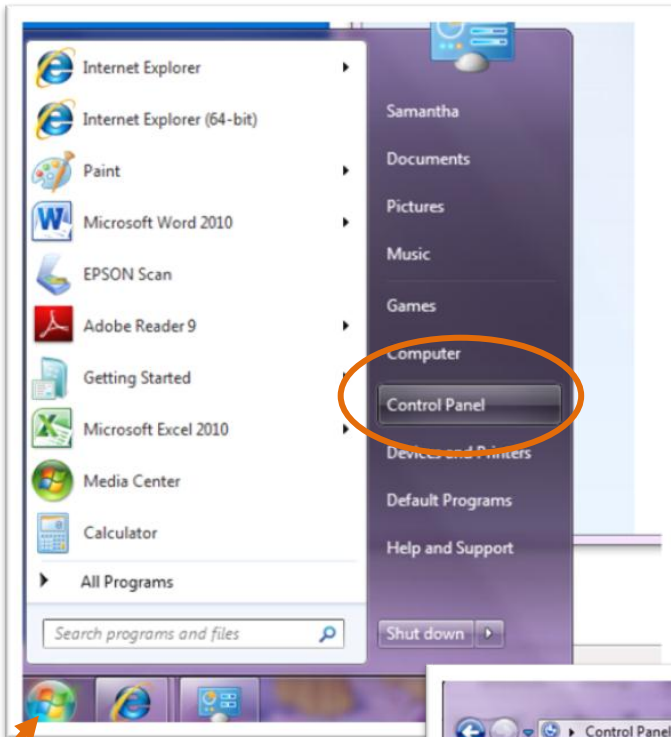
Internet Explorer
Internet Explorer (64-bit)
Paint
Microsoft Word 2010
EPSON Scan
Adobe Reader 9
Getting Started
Microsoft Excel 2010
Media Center
Calculator
All Programs

Search programs and files

Samantha
Documents
Pictures
Music
Games
Computer
Control Panel
Devices and Printers
Default Programs
Help and Support

Shut down

Control Panel